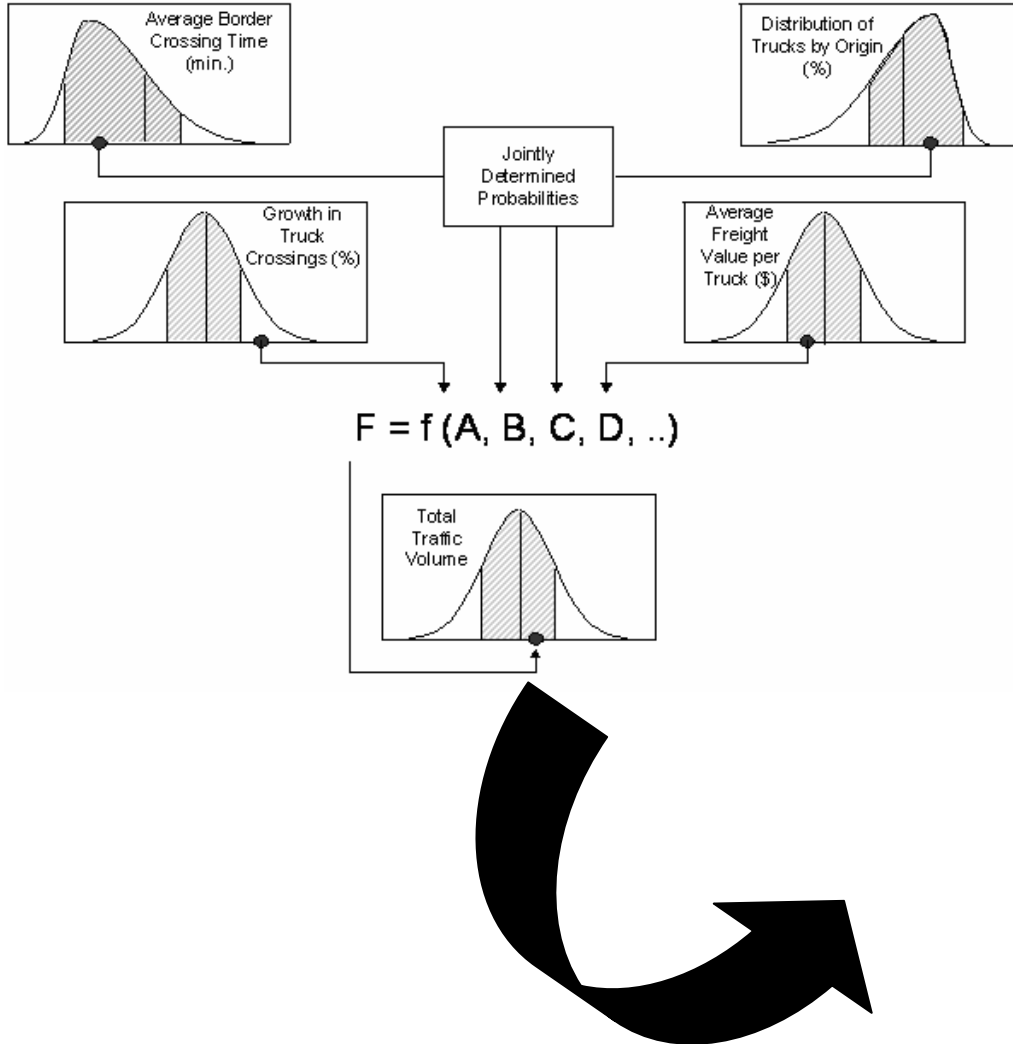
Average Border Crossing Time (min.)

Distribution of Trucks by Origin (%)

Jointly Determined Probabilities

Growth in Truck Crossings (%)

Average Freight Value per Truck ($)

F = f (A, B, C, D, ..)

Total Traffic Volume